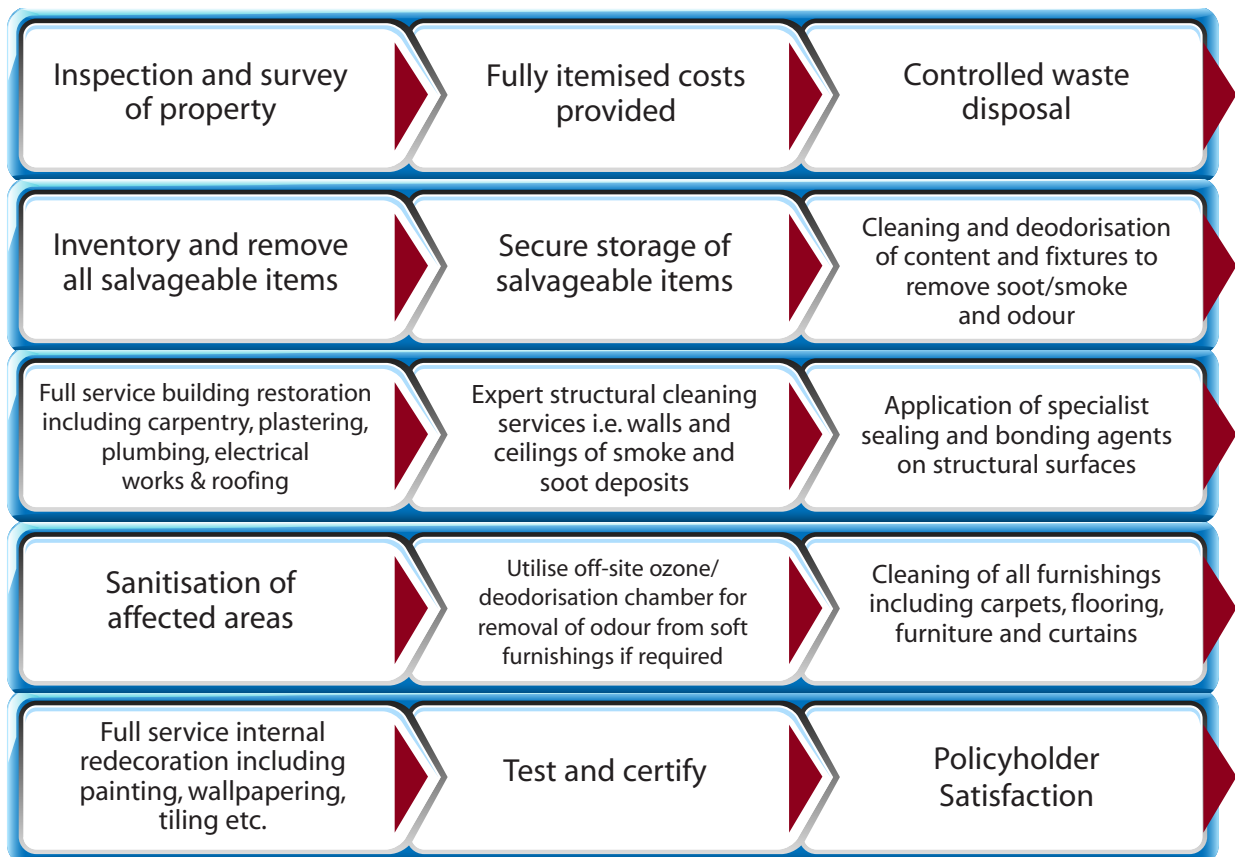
Inspection and survey of property

Fully itemised costs provided

Controlled waste disposal

Inventory and remove all salvageable items

Secure storage of salvageable items

Cleaning and deodorisation of content and fixtures to remove soot/smoke and odour

Full service building restoration including carpentry, plastering, plumbing, electrical works & roofing

Expert structural cleaning services i.e. walls and ceilings of smoke and soot deposits

Application of specialist sealing and bonding agents on structural surfaces

Sanitisation of affected areas

Utilise off-site ozone/ deodorisation chamber for removal of odour from soft furnishings if required

Cleaning of all furnishings including carpets, flooring, furniture and curtains

Full service internal redecoration including painting, wallpapering, tiling etc.

Test and certify

Policyholder Satisfaction